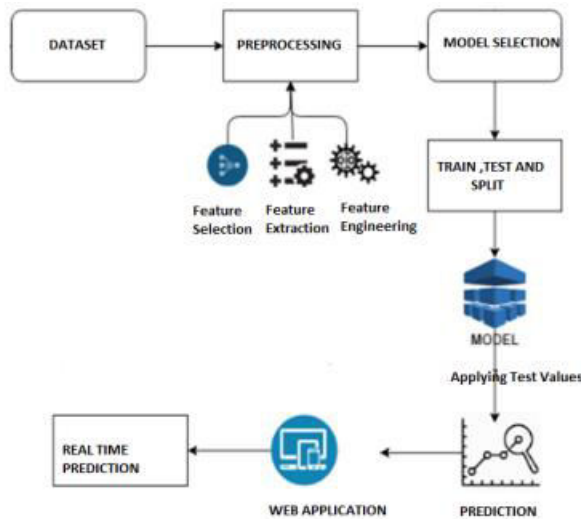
DATASET

PREPROCESSING

MODEL SELECTION

Feature Selection

Feature Extraction

Feature Engineering

TRAIN ,TEST AND SPLIT

MODEL

Applying Test Values

REAL TIME PREDICTION

WEB APPLICATION

PREDICTION